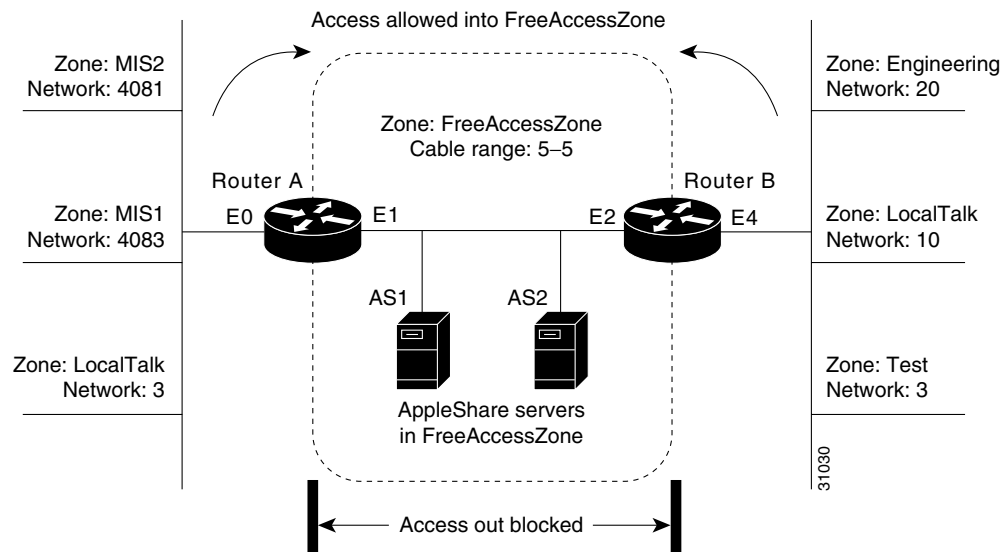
Access allowed into FreeAccessZone

Zone: MIS2
Network: 4081

Zone: Engineering
Network: 20

Zone: FreeAccessZone
Cable range: 5–5

Router A

Router B

Zone: MIS1
Network: 4083

E0

E1

E2

E4

Zone: LocalTalk
Network: 10

AS1

AS2

Zone: LocalTalk
Network: 3

Zone: Test
Network: 3

AppleShare servers
in FreeAccessZone

31030

Access out blocked